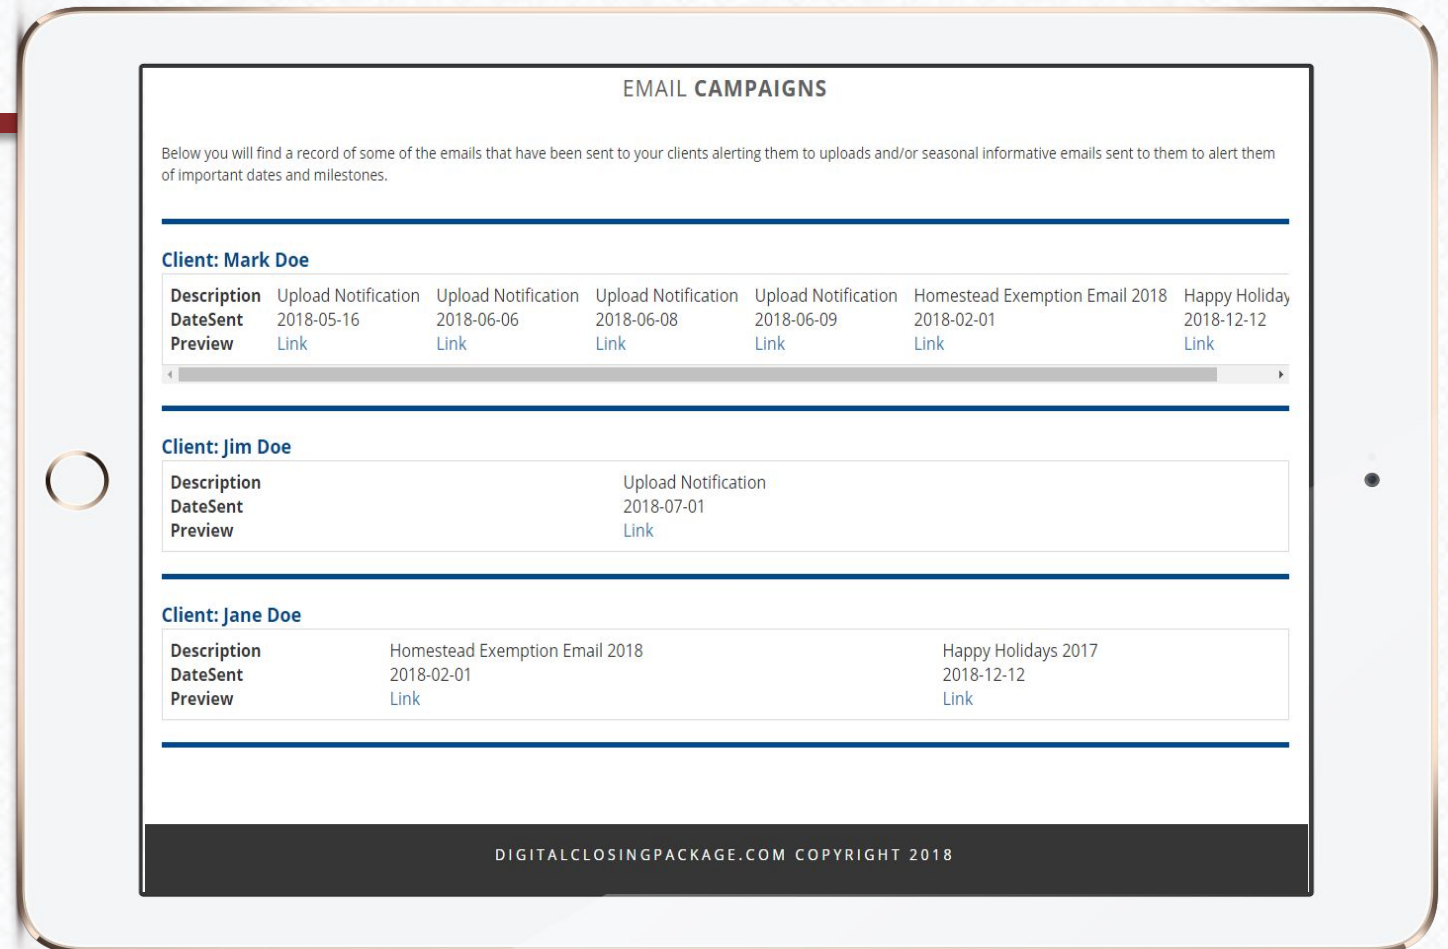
EMAIL CAMPAIGNS

Below you will find a record of some of the emails that have been sent to your clients alerting them to uploads and/or seasonal informative emails sent to them to alert them of important dates and milestones.

Client: Mark Doe

| Description | Upload Notification | Upload Notification | Upload Notification | Upload Notification | Homestead Exemption Email 2018 | Happy Holiday |
|---|---|---|---|---|---|---|
| DateSent | 2018-05-16 | 2018-06-06 | 2018-06-08 | 2018-06-09 | 2018-02-01 | 2018-12-12 |
| Preview | Link | Link | Link | Link | Link | Link |

Client: Jim Doe

| Description | Upload Notification |
|---|---|
| DateSent | 2018-07-01 |
| Preview | Link |

Client: Jane Doe

| Description | Homestead Exemption Email 2018 | Happy Holidays 2017 |
|---|---|---|
| DateSent | 2018-02-01 | 2018-12-12 |
| Preview | Link | Link |

DIGITALCLOSINGPACKAGE.COM COPYRIGHT 2018